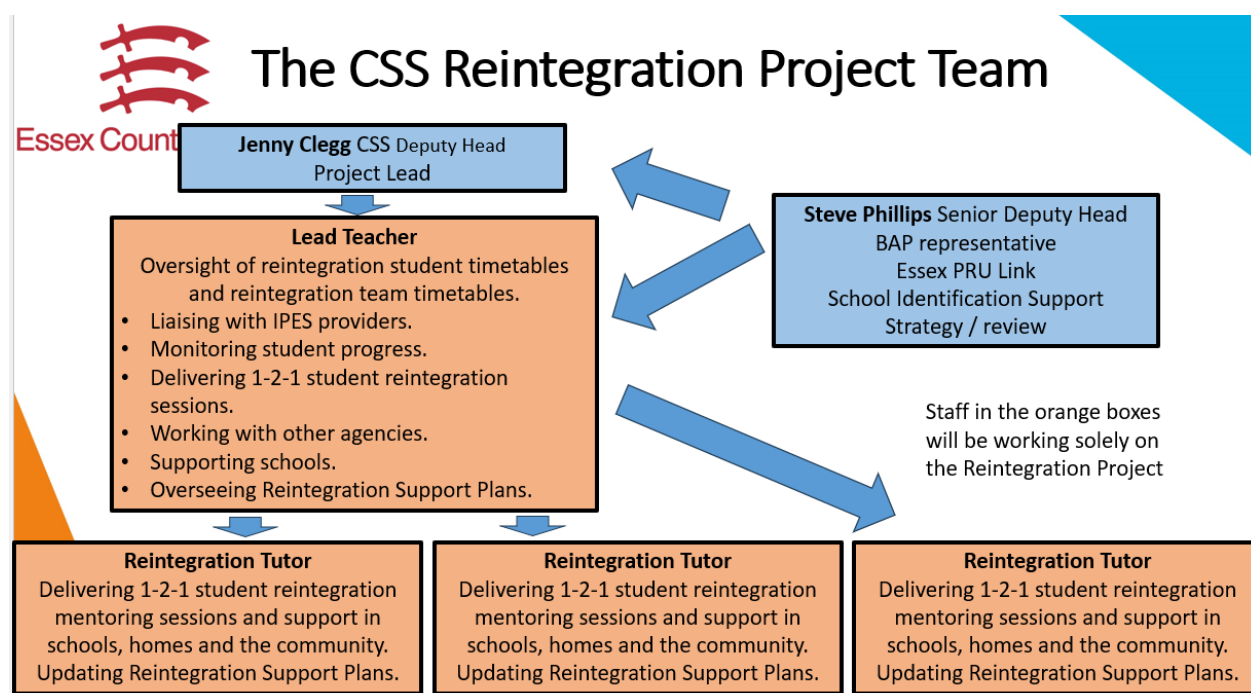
Essex Count

The CSS Reintegration Project Team

**Jenny Clegg** CSS Deputy Head
Project Lead

**Steve Phillips** Senior Deputy Head
BAP representative
Essex PRU Link
School Identification Support
Strategy / review

**Lead Teacher**
Oversight of reintegration student timetables and reintegration team timetables.
- Liaising with IPES providers.
- Monitoring student progress.
- Delivering 1-2-1 student reintegration sessions.
- Working with other agencies.
- Supporting schools.
- Overseeing Reintegration Support Plans.

Staff in the orange boxes will be working solely on the Reintegration Project

**Reintegration Tutor**
Delivering 1-2-1 student reintegration mentoring sessions and support in schools, homes and the community. Updating Reintegration Support Plans.

**Reintegration Tutor**
Delivering 1-2-1 student reintegration mentoring sessions and support in schools, homes and the community. Updating Reintegration Support Plans.

**Reintegration Tutor**
Delivering 1-2-1 student reintegration mentoring sessions and support in schools, homes and the community. Updating Reintegration Support Plans.